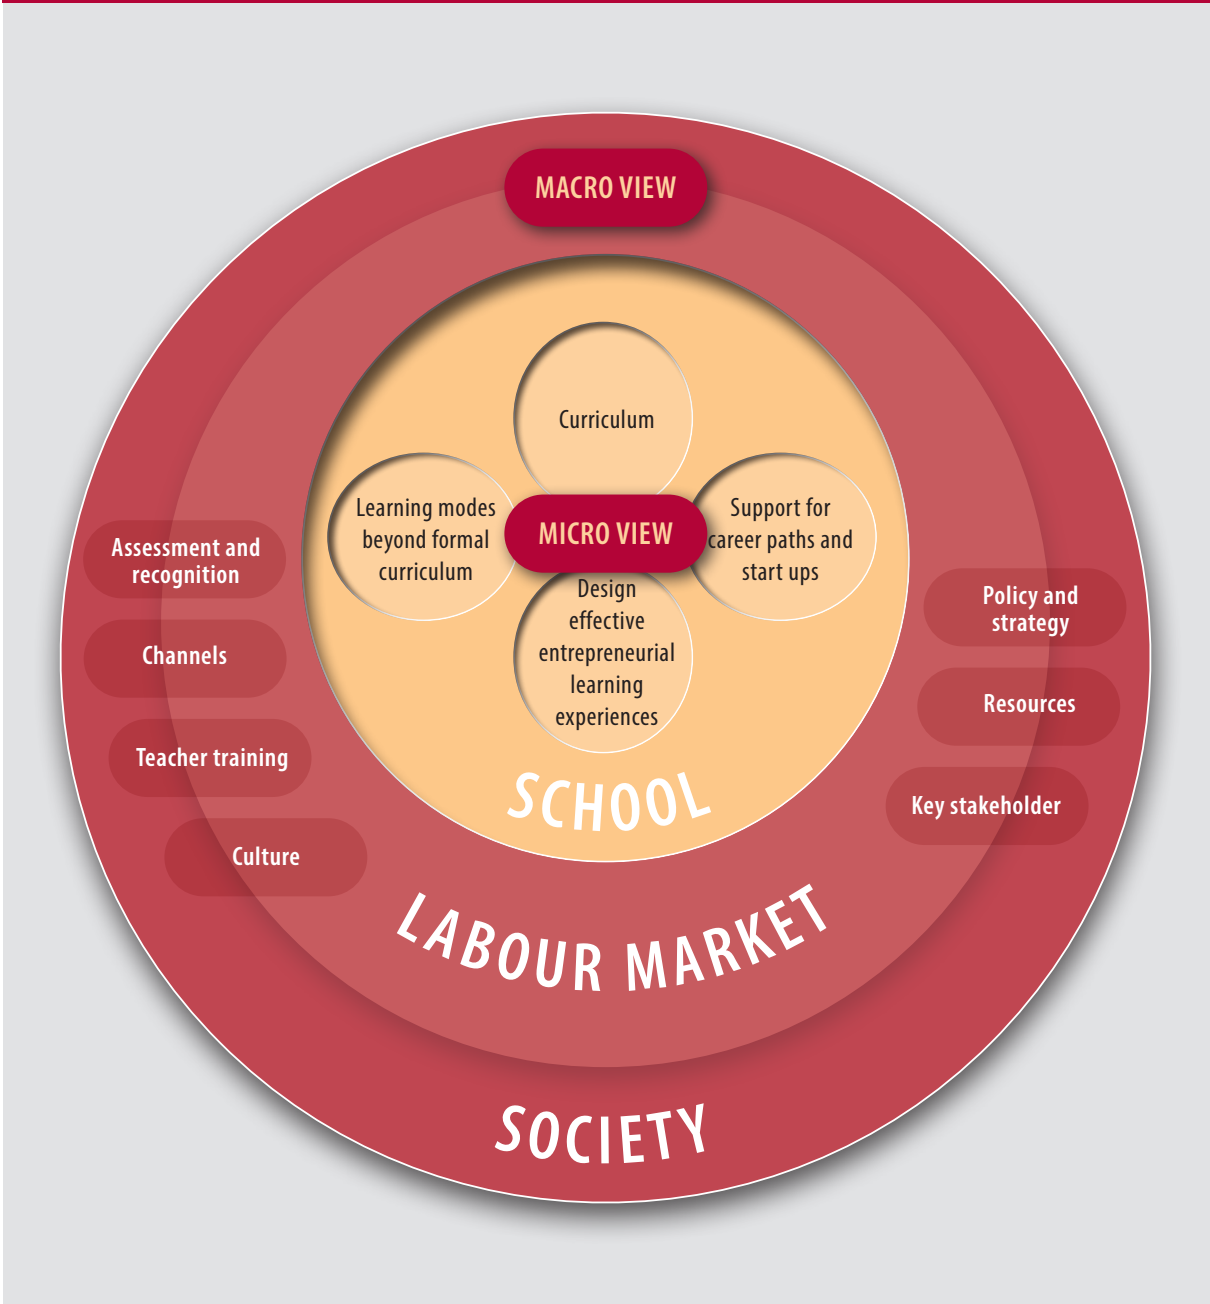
MACRO VIEW

Curriculum

Learning modes beyond formal curriculum

MICRO VIEW

Support for career paths and start ups

Design effective entrepreneurial learning experiences

SCHOOL

Assessment and recognition

Channels

Teacher training

Culture

Policy and strategy

Resources

Key stakeholder

LABOUR MARKET

SOCIETY